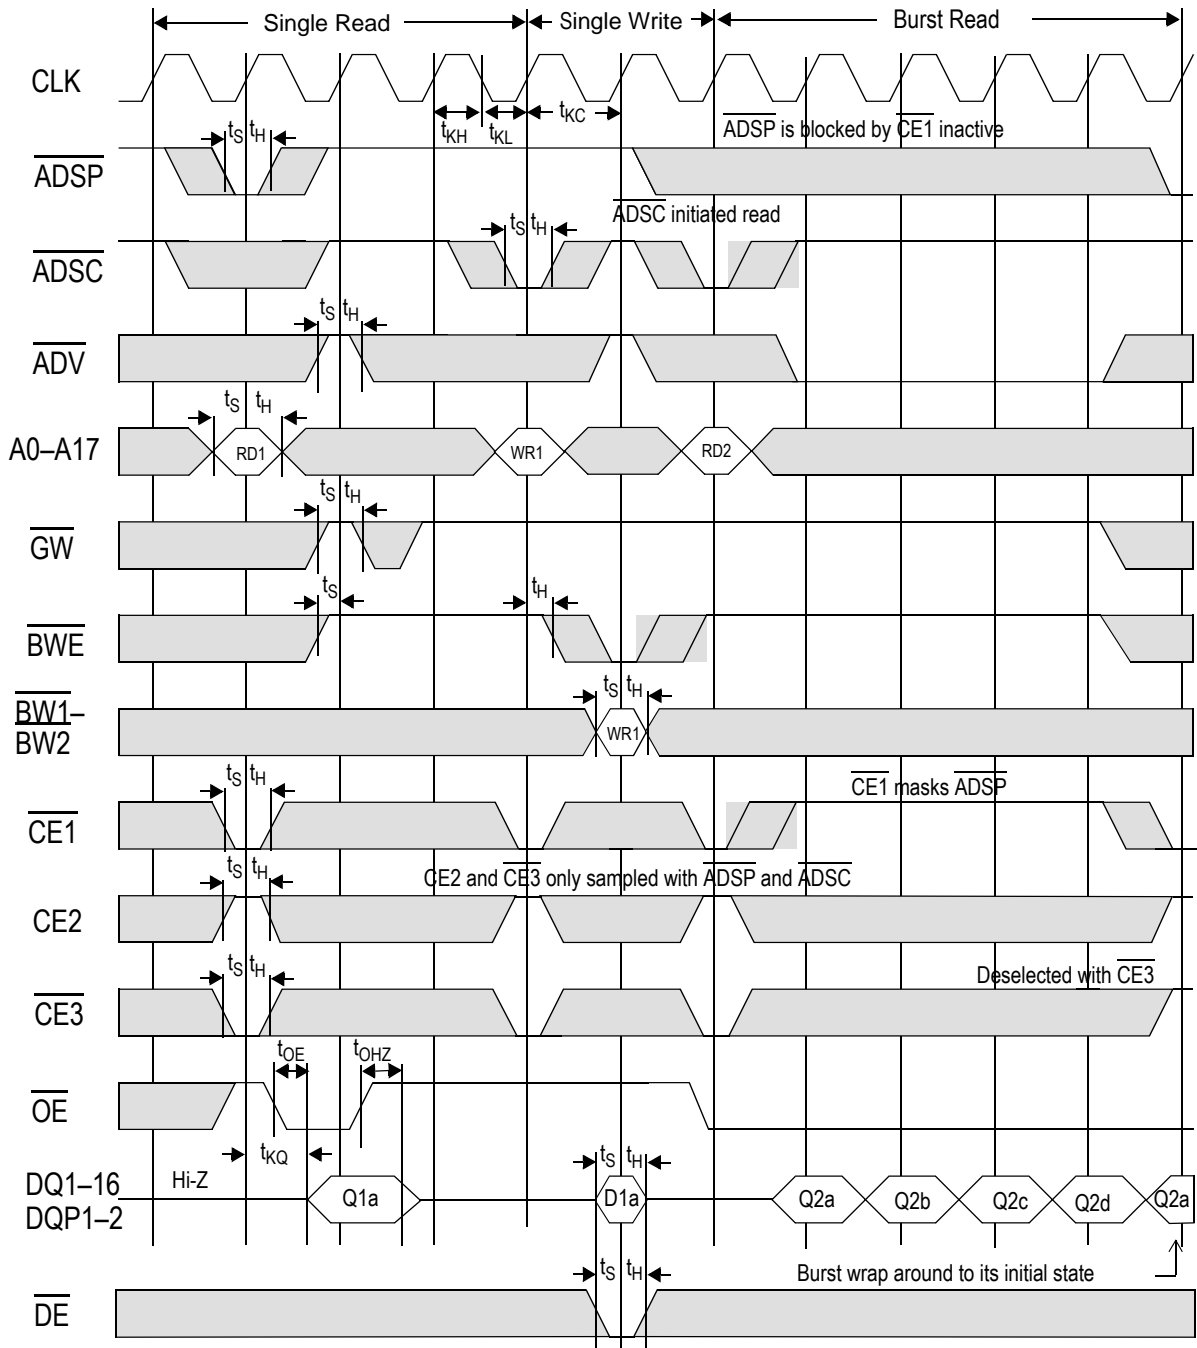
Single Read
Single Write
Burst Read

CLK
$t_{KH}$ $t_{KL}$ $t_{KC}$

$\overline{ADSP}$
$t_S$ $t_H$
$\overline{ADSP}$ is blocked by $\overline{CE1}$ inactive

$\overline{ADSC}$
$t_S$ $t_H$
$\overline{ADSC}$ initiated read

$\overline{ADV}$
$t_S$ $t_H$

A0–A17
$t_S$ $t_H$
RD1
WR1
RD2

$\overline{GW}$
$t_S$ $t_H$

$\overline{BWE}$
$t_S$
$t_H$

$\overline{BW1}$–BW2
$t_S$ $t_H$
WR1

$\overline{CE1}$
$t_S$ $t_H$
$\overline{CE1}$ masks $\overline{ADSP}$

CE2
$t_S$ $t_H$
CE2 and $\overline{CE3}$ only sampled with $\overline{ADSP}$ and $\overline{ADSC}$

$\overline{CE3}$
$t_S$ $t_H$
Deselected with $\overline{CE3}$

$\overline{OE}$
$t_{OE}$
$t_{OHZ}$

DQ1–16
DQP1–2
Hi-Z
$t_{KQ}$
Q1a
$t_S$ $t_H$
D1a
Q2a
Q2b
Q2c
Q2d
Q2a

$\overline{DE}$
$t_S$ $t_H$
Burst wrap around to its initial state